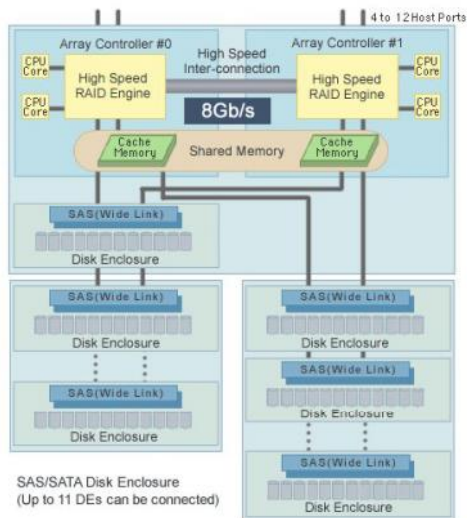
4 to 12 Host Ports

Array Controller #0

High Speed Inter-connection

Array Controller #1

CPU Core

CPU Core

High Speed RAID Engine

8Gb/s

High Speed RAID Engine

CPU Core

CPU Core

Cache Memory

Shared Memory

Cache Memory

SAS(Wide Link)

Disk Enclosure

SAS(Wide Link)

Disk Enclosure

SAS(Wide Link)

Disk Enclosure

SAS(Wide Link)

Disk Enclosure

SAS(Wide Link)

Disk Enclosure

SAS(Wide Link)

Disk Enclosure

SAS/SATA Disk Enclosure
(Up to 11 DEs can be connected)